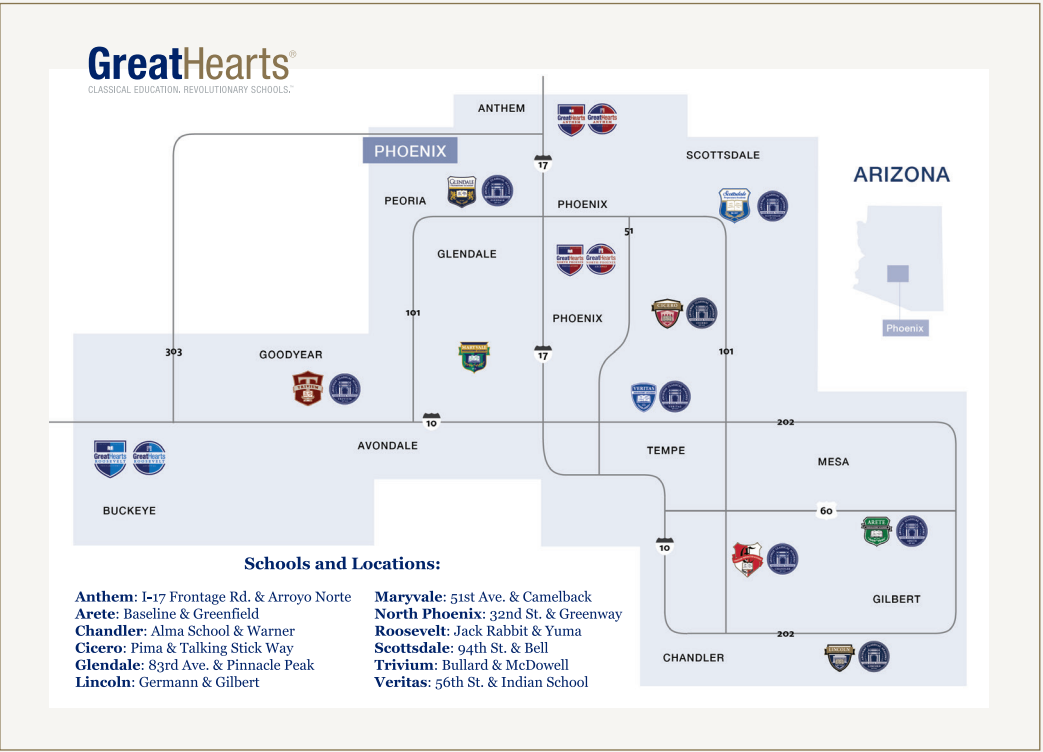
GreatHearts®
CLASSICAL EDUCATION. REVOLUTIONARY SCHOOLS.

ANTHEM
PHOENIX
SCOTTSDALE
PEORIA
PHOENIX
GLENDALE
PHOENIX
GOODYEAR
AVONDALE
TEMPE
MESA
BUCKEYE
GILBERT
CHANDLER
ARIZONA
Phoenix

17
51
101
303
101
17
10
202
60
10
202

Schools and Locations:

Anthem: I-17 Frontage Rd. & Arroyo Norte
Arete: Baseline & Greenfield
Chandler: Alma School & Warner
Cicero: Pima & Talking Stick Way
Glendale: 83rd Ave. & Pinnacle Peak
Lincoln: Germann & Gilbert

Maryvale: 51st Ave. & Camelback
North Phoenix: 32nd St. & Greenway
Roosevelt: Jack Rabbit & Yuma
Scottsdale: 94th St. & Bell
Trivium: Bullard & McDowell
Veritas: 56th St. & Indian School